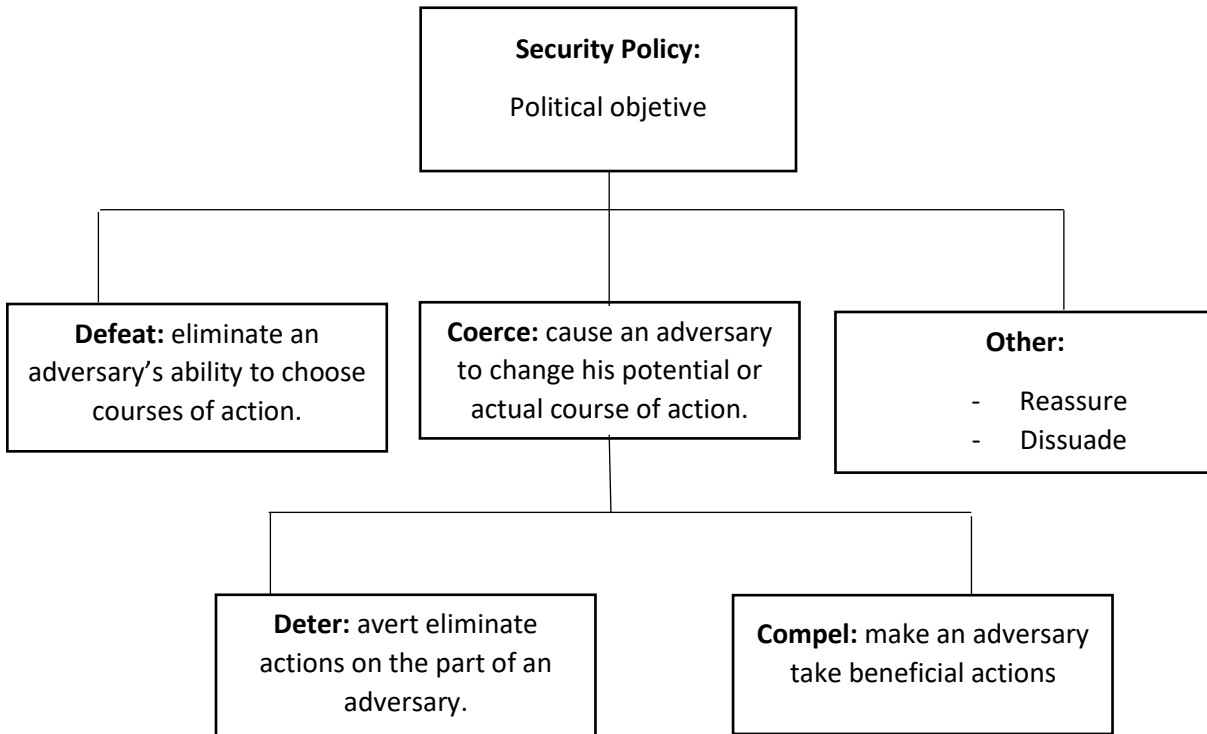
**Security Policy:**

Political objetive

**Defeat:** eliminate an adversary's ability to choose courses of action.

**Coerce:** cause an adversary to change his potential or actual course of action.

**Other:**

- Reassure
- Dissuade

**Deter:** avert eliminate actions on the part of an adversary.

**Compel:** make an adversary take beneficial actions